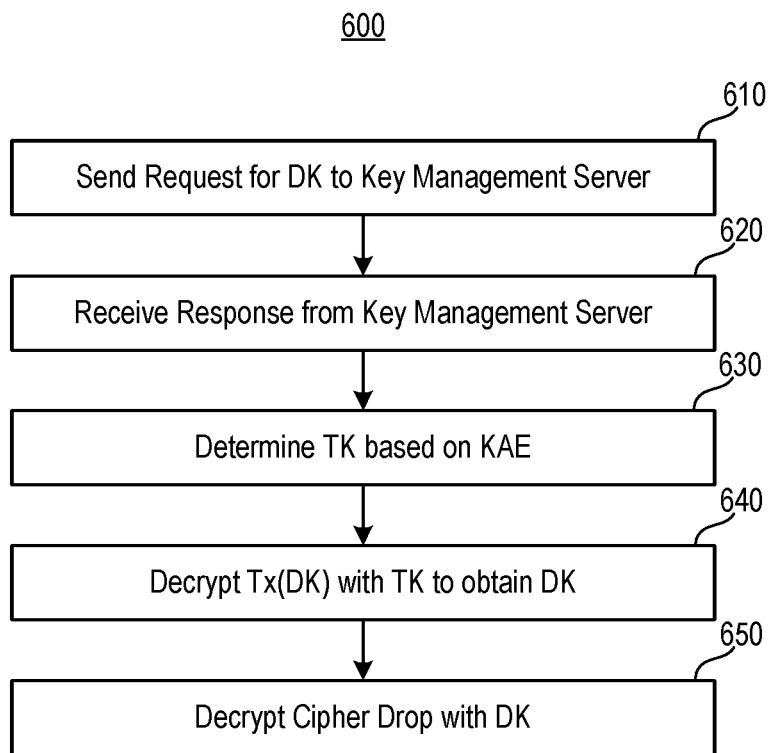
600

610

Send Request for DK to Key Management Server

620

Receive Response from Key Management Server

630

Determine TK based on KAE

640

Decrypt Tx(DK) with TK to obtain DK

650

Decrypt Cipher Drop with DK